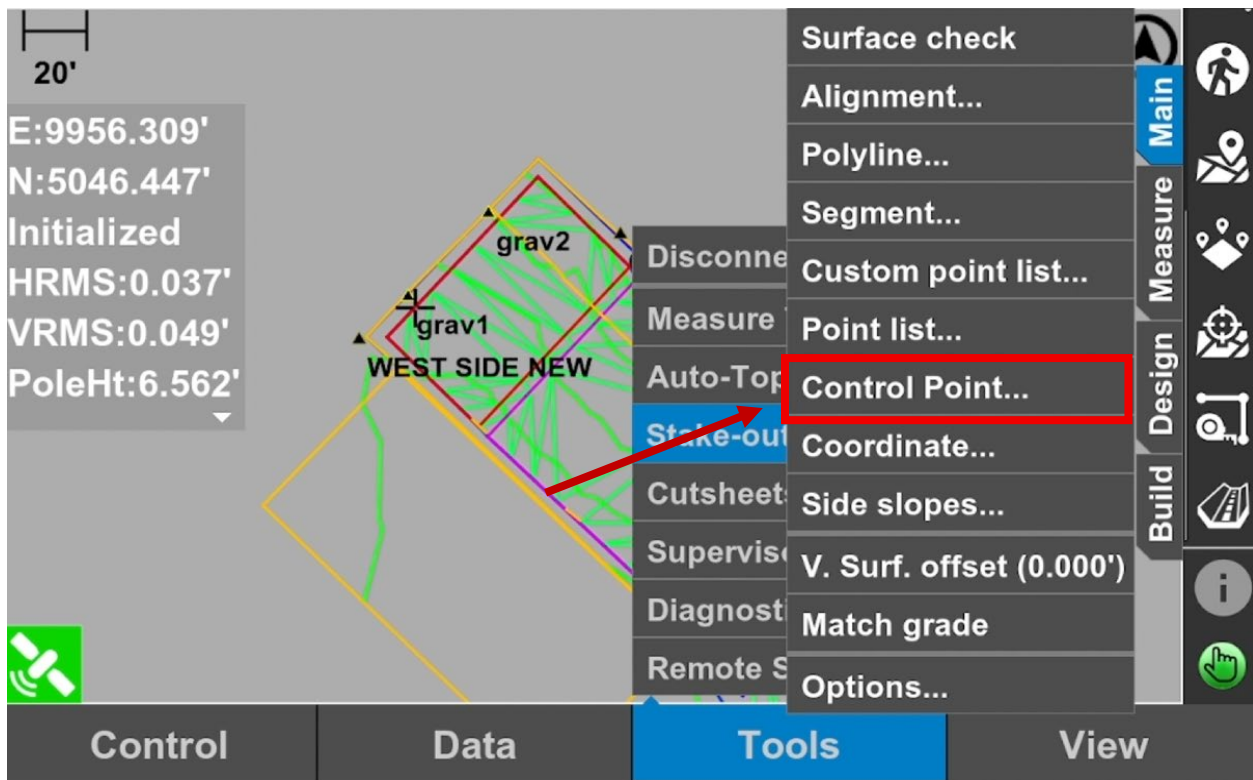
20'

E:9956.309'
N:5046.447'
Initialized
HRMS:0.037'
VRMS:0.049'
PoleHt:6.562'

grav2
grav1
WEST SIDE NEW

Disconne
Measure
Auto-Top
Stake-out
Cutsheets
Supervis
Diagnosti
Remote S

Surface check
Alignment...
Polyline...
Segment...
Custom point list...
Point list...
Control Point...
Coordinate...
Side slopes...
V. Surf. offset (0.000')
Match grade
Options...

Main
Measure
Design
Build

Control
Data
Tools
View